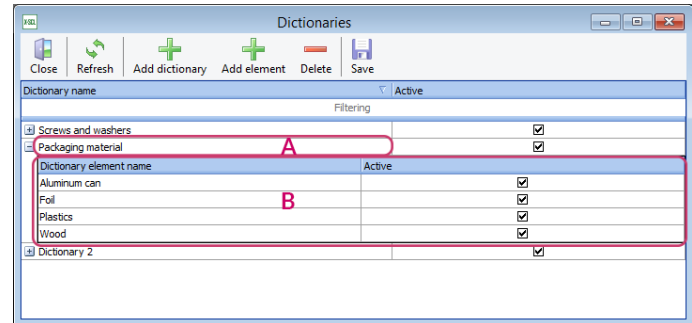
Dictionaries

Close Refresh Add dictionary Add element Delete Save

| Dictionary name | Active |
|---|---|
| Filtering | |
| Screws and washers | ☑ |
| Packaging material | ☑ |

A

| Dictionary element name | Active |
|---|---|
| Aluminum can | ☑ |
| Foil | ☑ |
| Plastics | ☑ |
| Wood | ☑ |

B

| Dictionary 2 | ☑ |
|---|---|